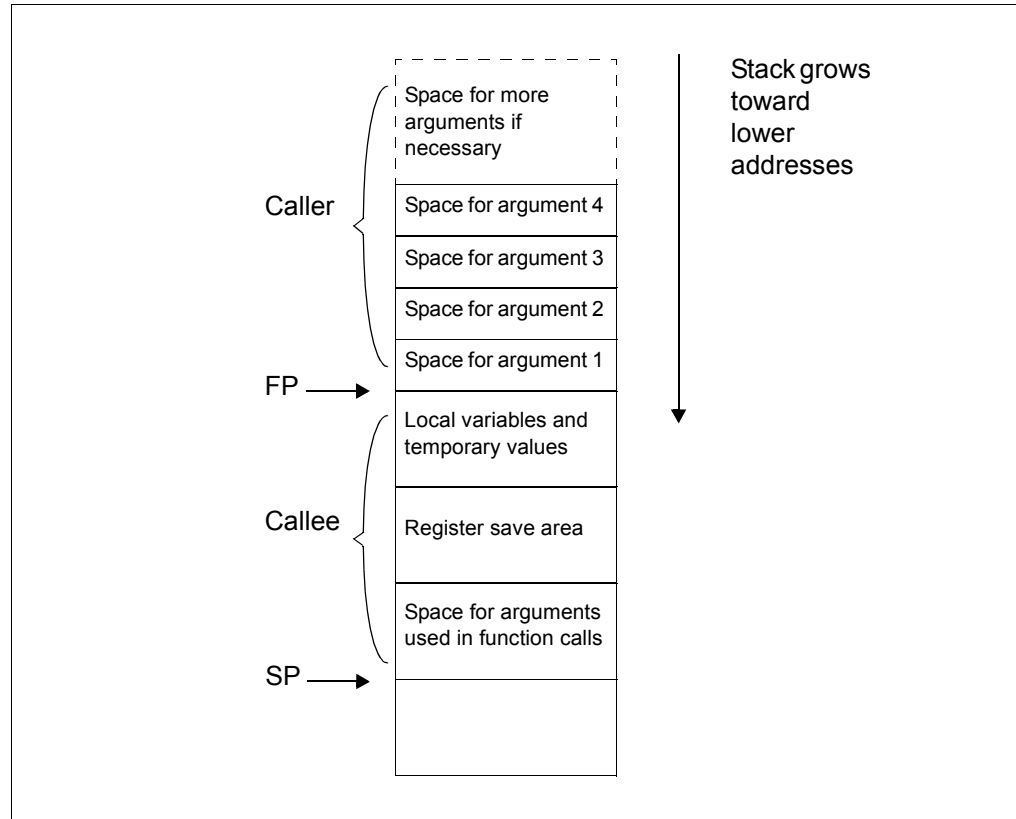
Space for more arguments if necessary

Space for argument 4

Space for argument 3

Space for argument 2

Space for argument 1

Local variables and temporary values

Register save area

Space for arguments used in function calls

Caller

FP

Callee

SP

Stack grows toward lower addresses